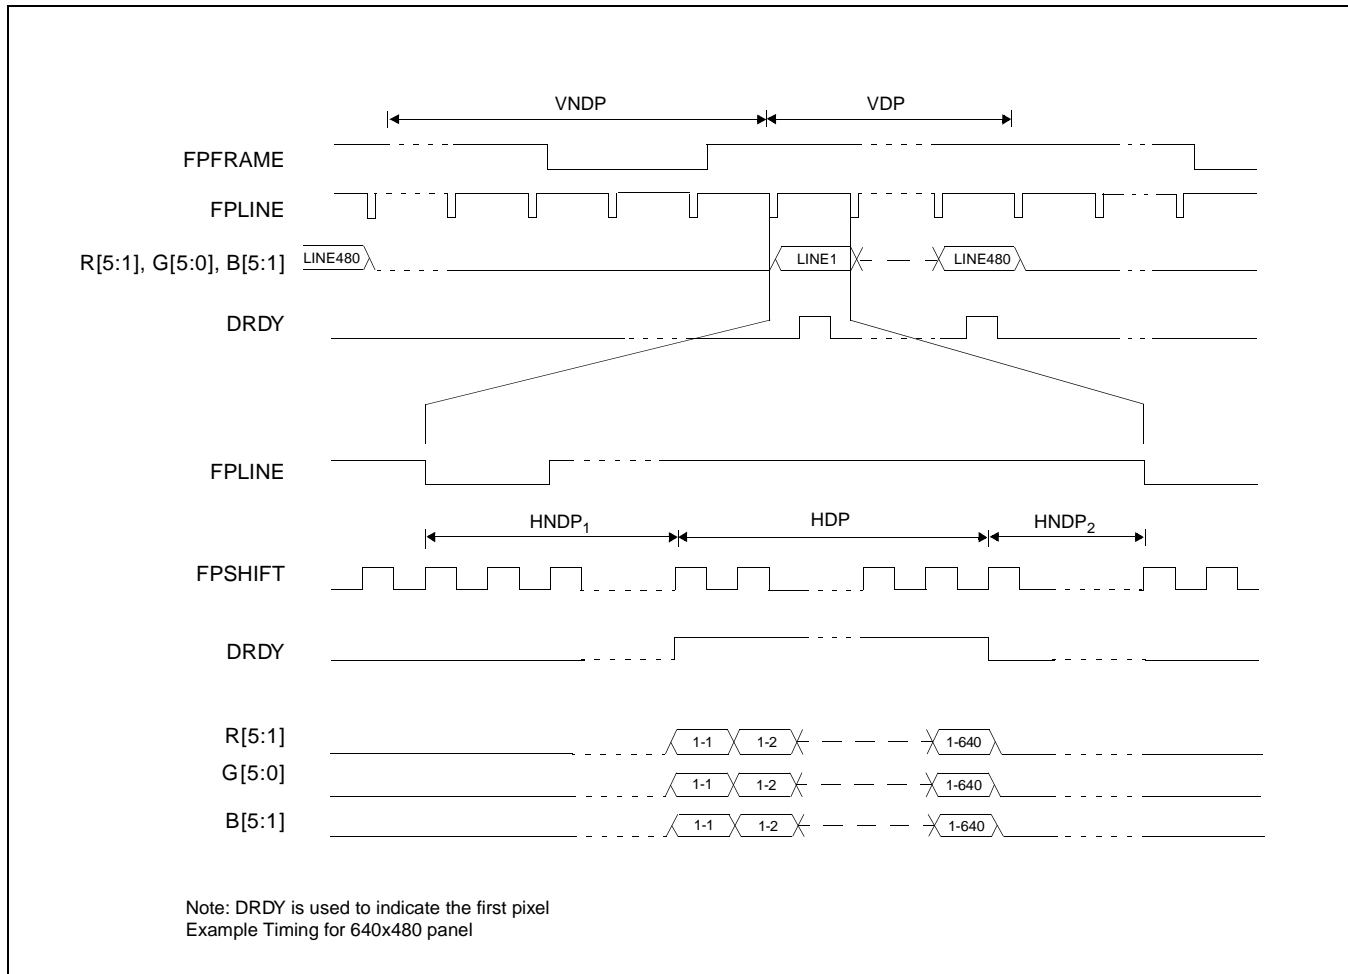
VNDP

VDP

FPFRAME

FPLINE

R[5:1], G[5:0], B[5:1]

LINE480

LINE1

LINE480

DRDY

FPLINE

HNDP$_1$

HDP

HNDP$_2$

FPSHIFT

DRDY

R[5:1]

1-1

1-2

1-640

G[5:0]

1-1

1-2

1-640

B[5:1]

1-1

1-2

1-640

Note: DRDY is used to indicate the first pixel
Example Timing for 640x480 panel